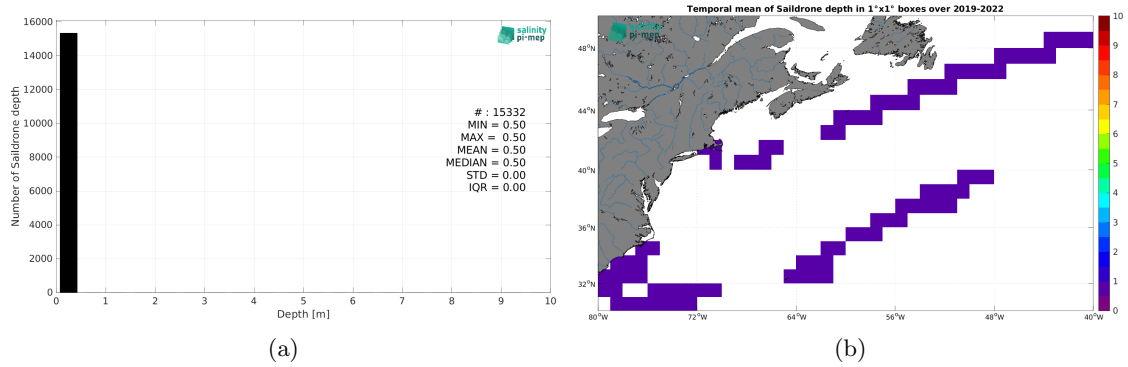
16000
14000
12000
10000
8000
6000
4000
2000
0
Number of Saildrone depth
salinity pi-mep
# : 15332
MIN = 0.50
MAX = 0.50
MEAN = 0.50
MEDIAN = 0.50
STD = 0.00
IQR = 0.00
0 1 2 3 4 5 6 7 8 9 10
Depth [m]
(a)

Temporal mean of Saildrone depth in 1°x1° boxes over 2019-2022
salinity pi-mep
48°N
44°N
40°N
36°N
32°N
80°W 72°W 64°W 56°W 48°W 40°W
10
9
8
7
6
5
4
3
2
1
0
(b)